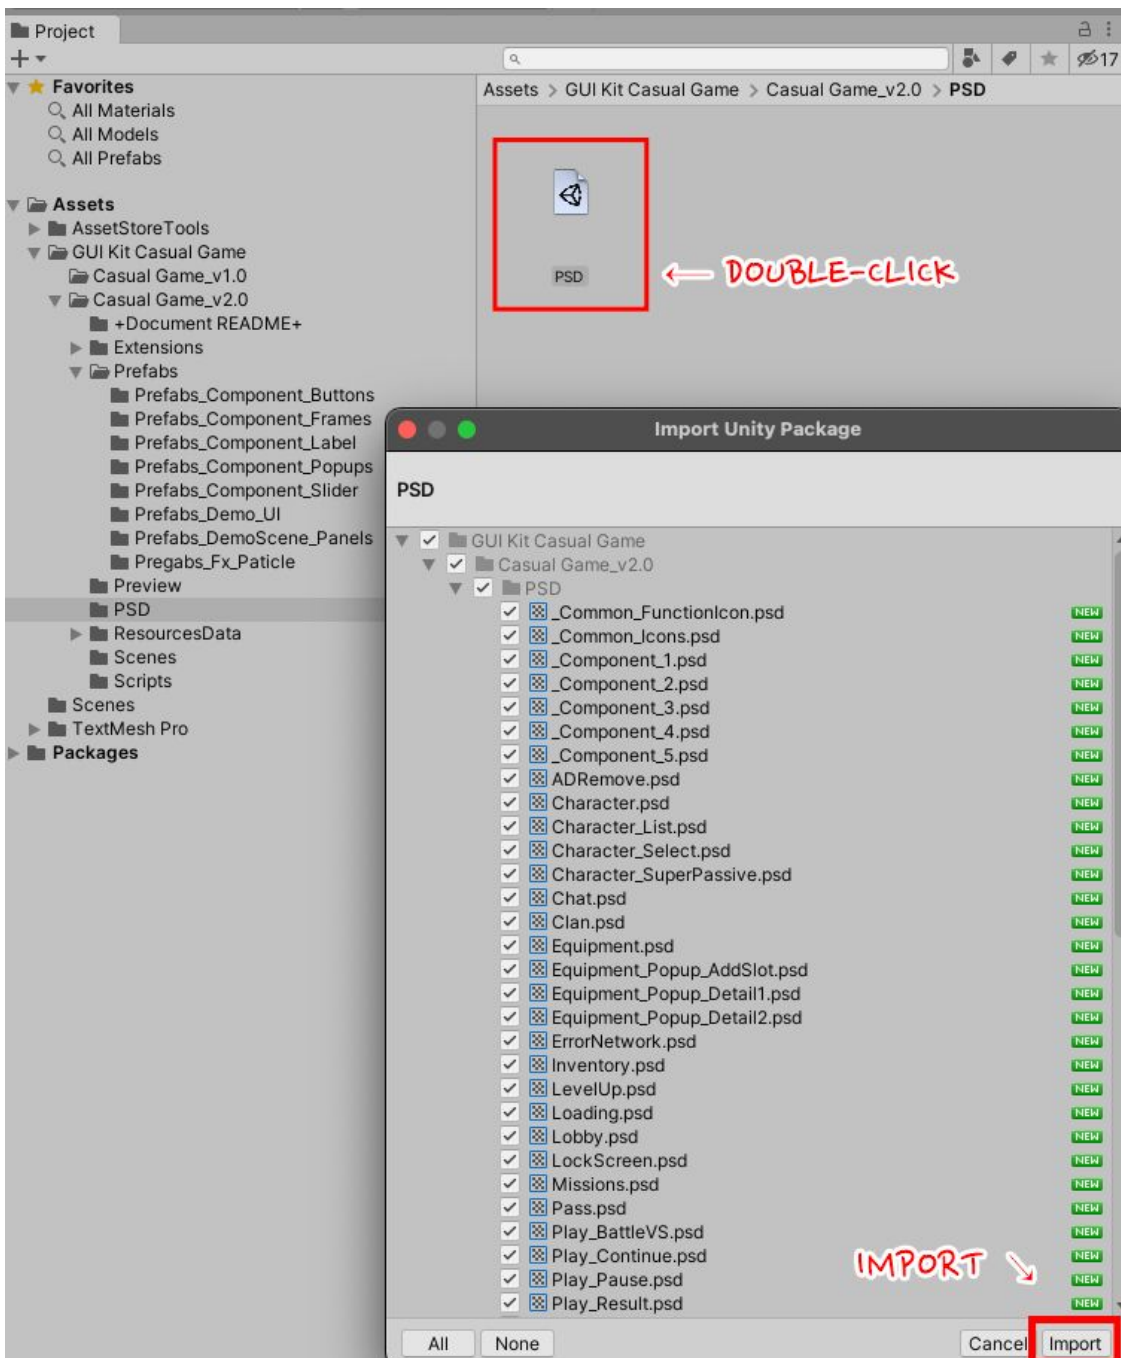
Project

+ ▾

17

Favorites
All Materials
All Models
All Prefabs

Assets
AssetStoreTools
GUI Kit Casual Game
Casual Game_v1.0
Casual Game_v2.0
+Document README+
Extensions
Prefabs
Prefabs_Component_Buttons
Prefabs_Component_Frames
Prefabs_Component_Label
Prefabs_Component_Popups
Prefabs_Component_Slider
Prefabs_Demo_UI
Prefabs_DemoScene_Panels
Pregabs_Fx_Paticle
Preview
PSD
ResourcesData
Scenes
Scripts
Scenes
TextMesh Pro
Packages

Assets > GUI Kit Casual Game > Casual Game_v2.0 > PSD

PSD

DOUBLE-CLICK

Import Unity Package

PSD

GUI Kit Casual Game
Casual Game_v2.0
PSD
_Common_FunctionIcon.psd NEW
_Common_Icons.psd NEW
_Component_1.psd NEW
_Component_2.psd NEW
_Component_3.psd NEW
_Component_4.psd NEW
_Component_5.psd NEW
ADRemove.psd NEW
Character.psd NEW
Character_List.psd NEW
Character_Select.psd NEW
Character_SuperPassive.psd NEW
Chat.psd NEW
Clan.psd NEW
Equipment.psd NEW
Equipment_Popup_AddSlot.psd NEW
Equipment_Popup_Detail1.psd NEW
Equipment_Popup_Detail2.psd NEW
ErrorNetwork.psd NEW
Inventory.psd NEW
LevelUp.psd NEW
Loading.psd NEW
Lobby.psd NEW
LockScreen.psd NEW
Missions.psd NEW
Pass.psd NEW
Play_BattleVS.psd NEW
Play_Continue.psd NEW
Play_Pause.psd NEW
Play_Result.psd NEW

IMPORT

All None Cancel Import